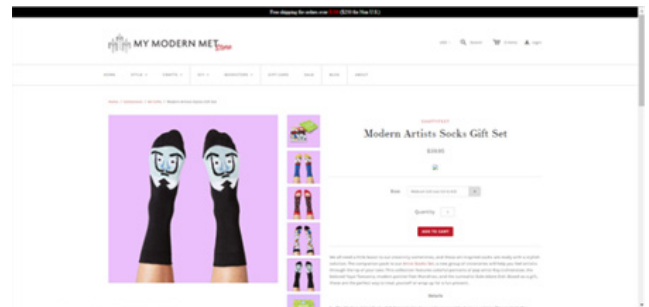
Free shipping for orders over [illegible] ($250 for Non U.S.)

MY MODERN MET Store

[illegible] Search Cart Login

HOME STYLE CRAFTS ART DESIGNERS GIFT CARDS SALE BLOG ABOUT

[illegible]

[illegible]

Modern Artists Socks Gift Set

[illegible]

Size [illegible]

Quantity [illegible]

ADD TO CART

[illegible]

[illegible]